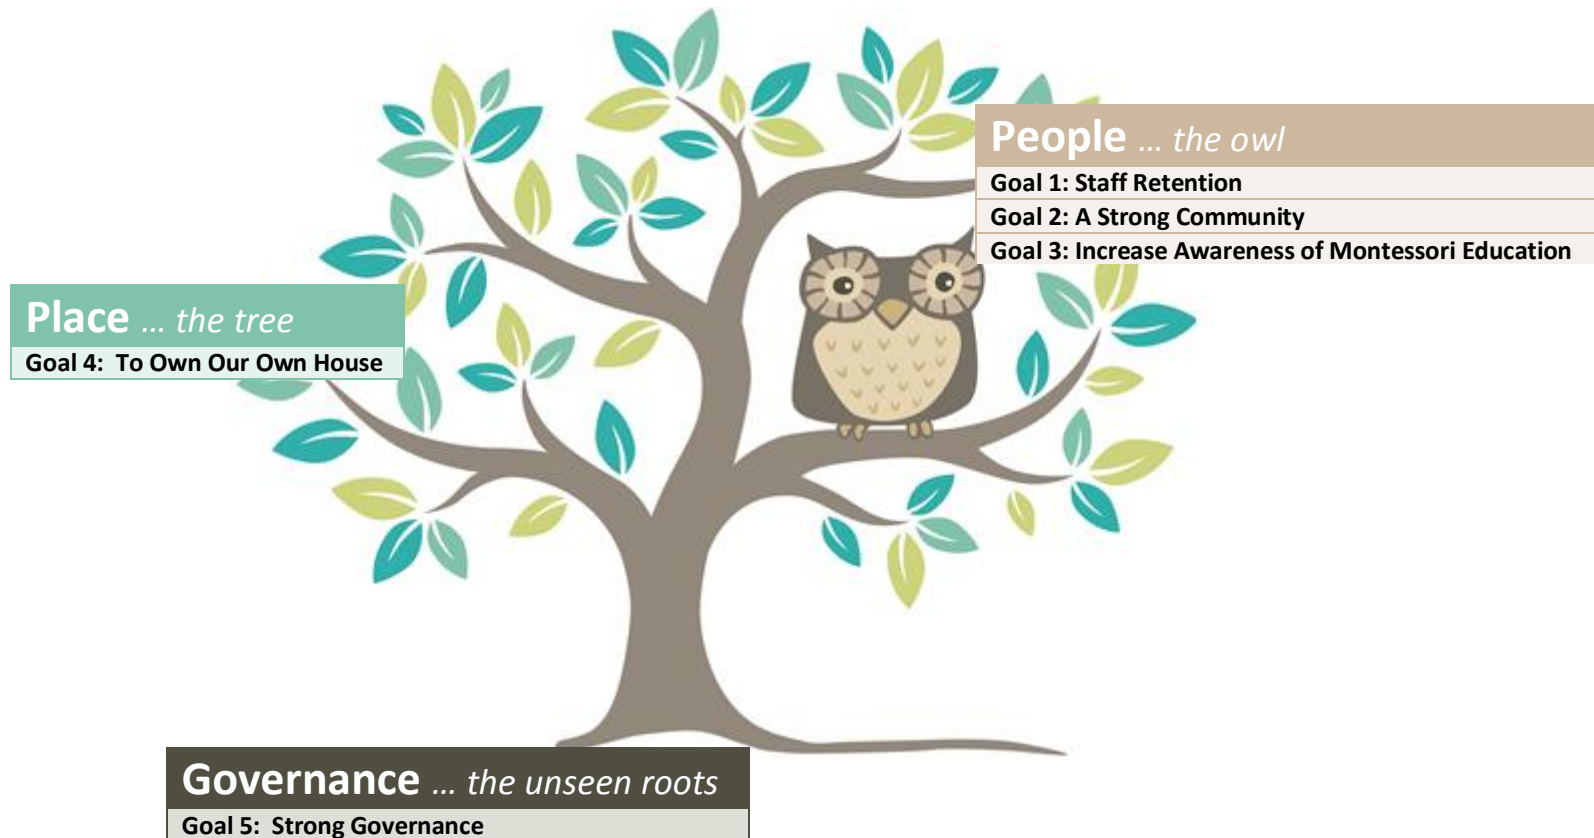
People … the owl
Goal 1: Staff Retention
Goal 2: A Strong Community
Goal 3: Increase Awareness of Montessori Education

Place … the tree
Goal 4: To Own Our Own House

Governance … the unseen roots
Goal 5: Strong Governance